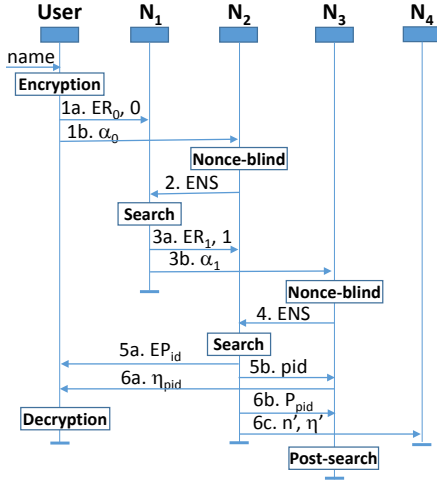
User $N_1$ $N_2$ $N_3$ $N_4$

name

Encryption

1a. $ER_0$, 0

1b. $\alpha_0$

Nonce-blind

2. ENS

Search

3a. $ER_1$, 1

3b. $\alpha_1$

Nonce-blind

4. ENS

Search

5a. $EP_{id}$

5b. pid

6a. $\eta_{pid}$

6b. $P_{pid}$

Decryption

6c. n', η'

Post-search